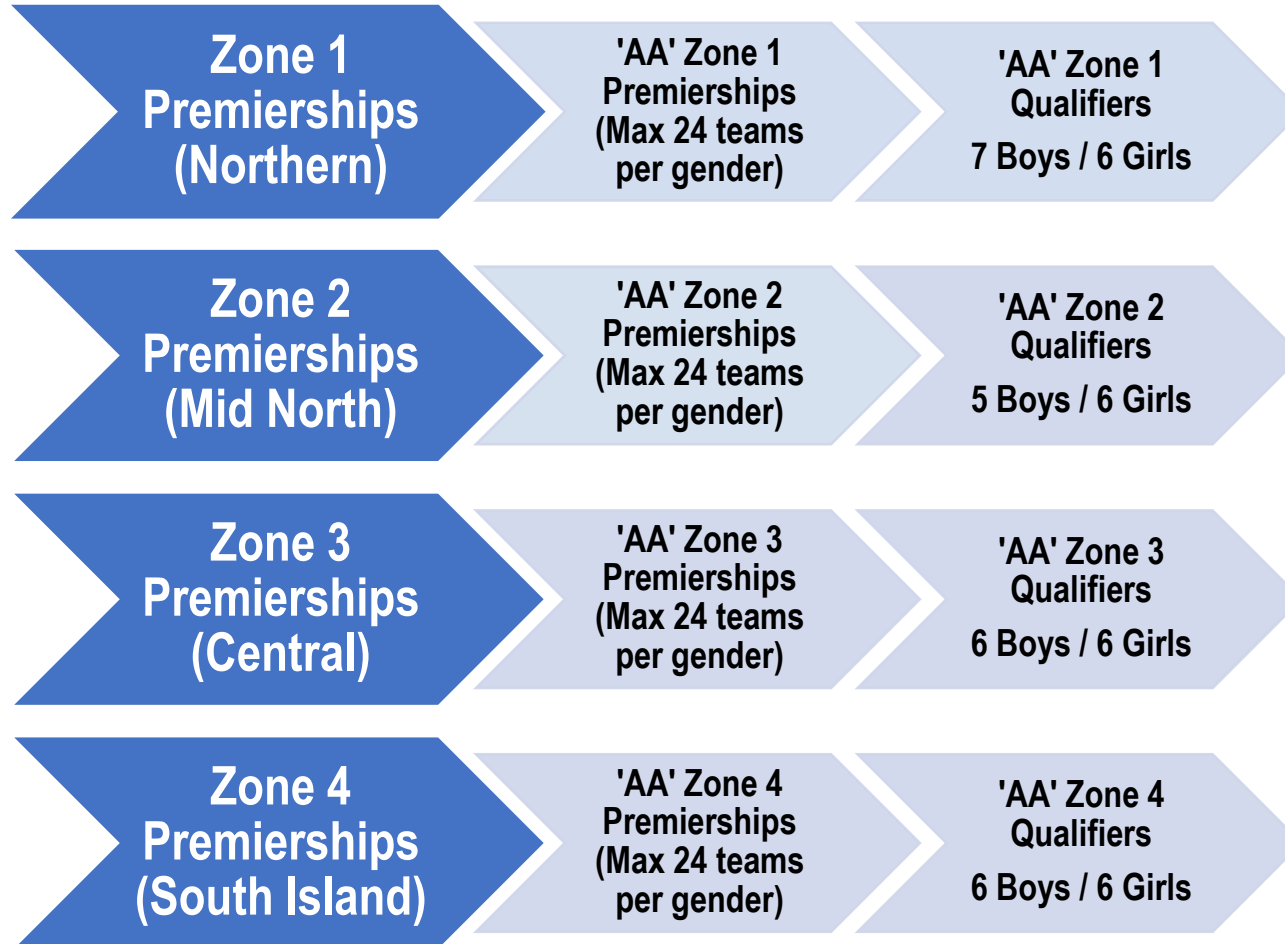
Zone 1 Premierships (Northern)

'AA' Zone 1 Premierships (Max 24 teams per gender)

'AA' Zone 1 Qualifiers
7 Boys / 6 Girls

Zone 2 Premierships (Mid North)

'AA' Zone 2 Premierships (Max 24 teams per gender)

'AA' Zone 2 Qualifiers
5 Boys / 6 Girls

Zone 3 Premierships (Central)

'AA' Zone 3 Premierships (Max 24 teams per gender)

'AA' Zone 3 Qualifiers
6 Boys / 6 Girls

Zone 4 Premierships (South Island)

'AA' Zone 4 Premierships (Max 24 teams per gender)

'AA' Zone 4 Qualifiers
6 Boys / 6 Girls